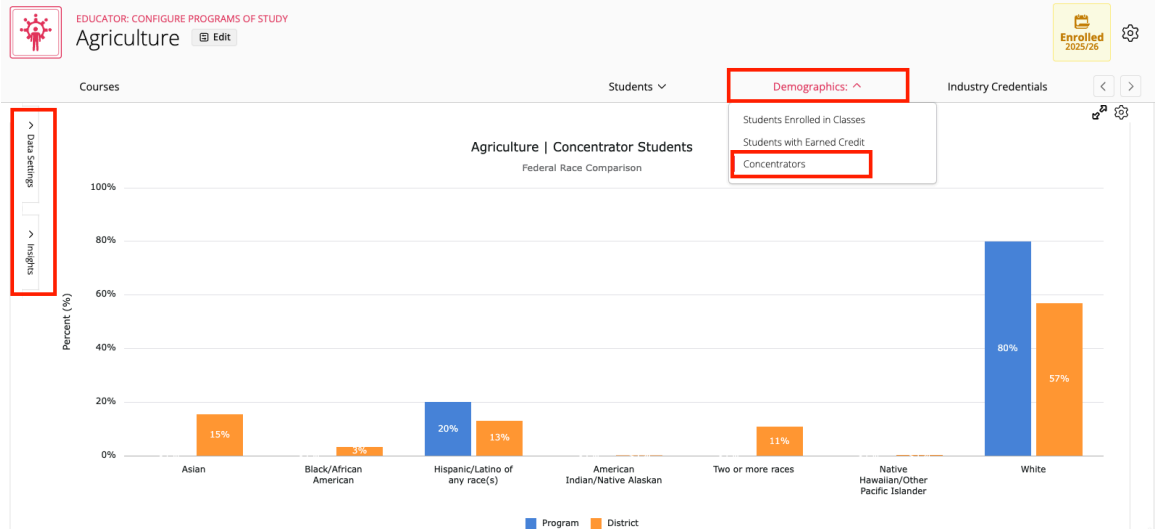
EDUCATOR: CONFIGURE PROGRAMS OF STUDY
Agriculture Edit

Enrolled
2025/26

Courses
Students
Demographics:
Industry Credentials

Students Enrolled in Classes
Students with Earned Credit
Concentrators

Data Settings
Insights

Agriculture | Concentrator Students
Federal Race Comparison

Percent (%)

100%
80%
60%
40%
20%
0%

| | Asian | Black/African American | Hispanic/Latino of any race(s) | American Indian/Native Alaskan | Two or more races | Native Hawaiian/Other Pacific Islander | White |
|---|---|---|---|---|---|---|---|
| Program | | | 20% | | | | 80% |
| District | 15% | 3% | 13% | | 11% | | 57% |

Program District